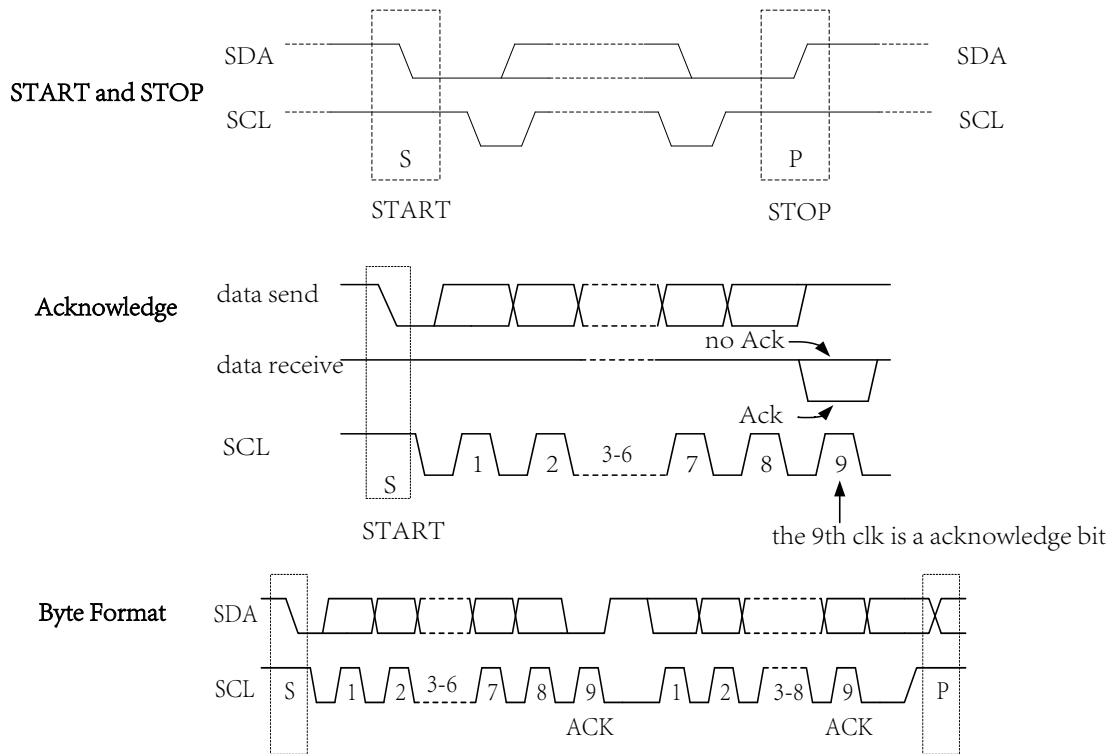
START and STOP

SDA SDA

SCL SCL

S P

START STOP

Acknowledge

data send

no Ack

data receive

Ack

SCL

S 1 2 3-6 7 8 9

START

the 9th clk is a acknowledge bit

Byte Format

SDA

SCL S 1 2 3-6 7 8 9 1 2 3-8 9 P

ACK ACK